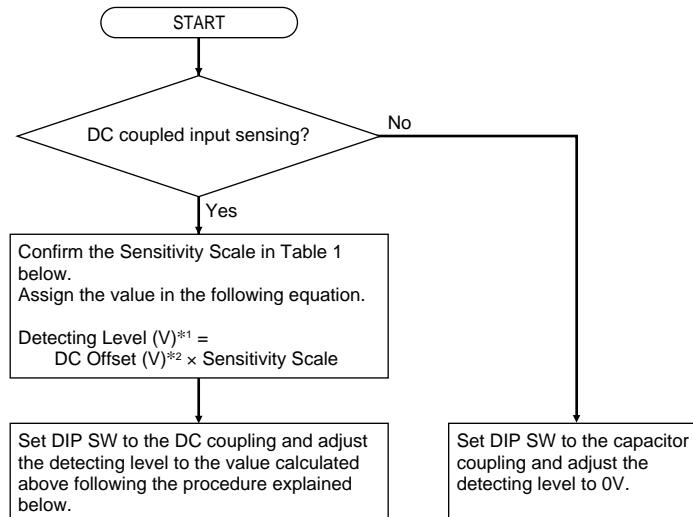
START

DC coupled input sensing?

No

Yes

Confirm the Sensitivity Scale in Table 1 below.
Assign the value in the following equation.

Detecting Level (V)$^{*1}$ =
DC Offset (V)$^{*2}$ × Sensitivity Scale

Set DIP SW to the DC coupling and adjust the detecting level to the value calculated above following the procedure explained below.

Set DIP SW to the capacitor coupling and adjust the detecting level to 0V.